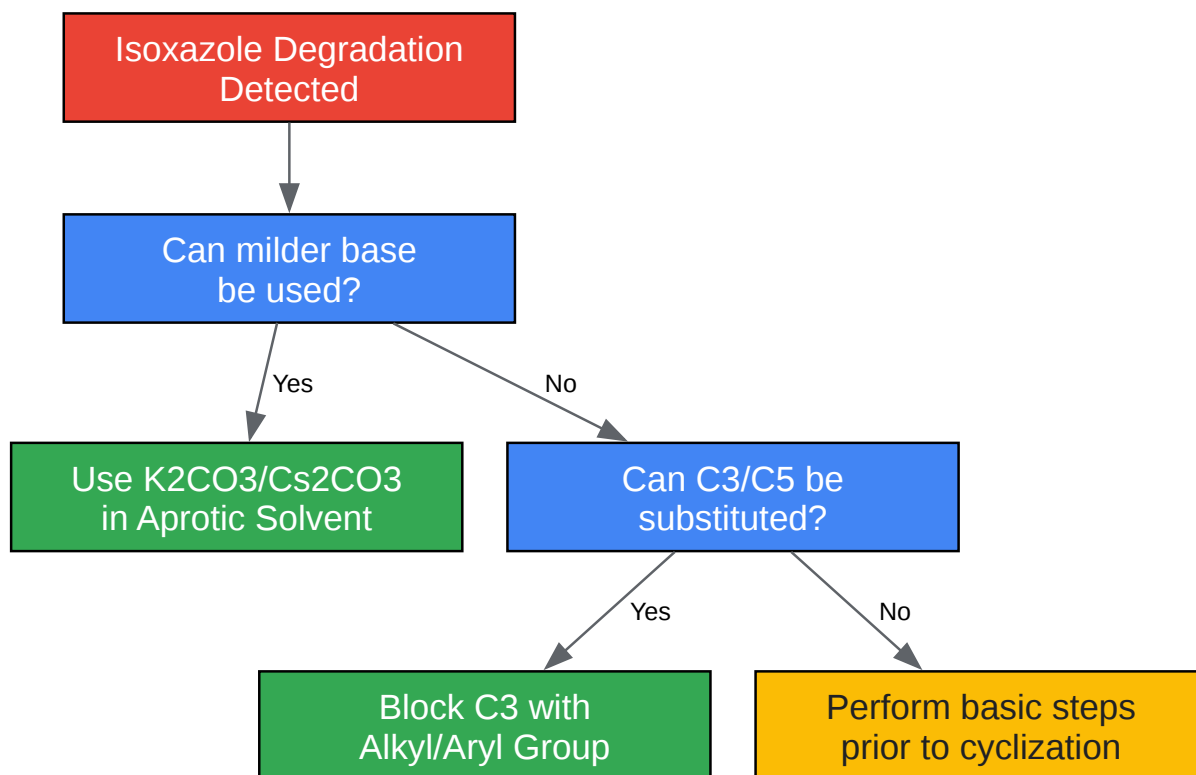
Isoxazole Degradation Detected

Can milder base be used?

Yes

No

Use K2CO3/Cs2CO3 in Aprotic Solvent

Can C3/C5 be substituted?

Yes

No

Block C3 with Alkyl/Aryl Group

Perform basic steps prior to cyclization